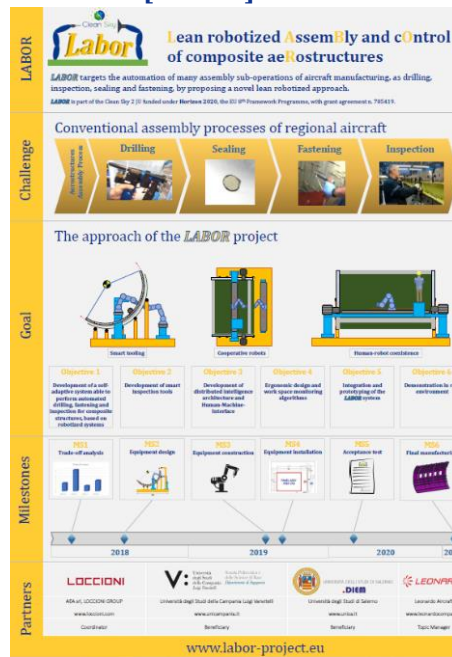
LABOR

Clean Sky 2

Labor

Lean robotized AssemBly and cOntrol of composite aeRostructures

LABOR targets the automation of many assembly sub-operations of aircraft manufacturing, as drilling, inspection, sealing and fastening, by proposing a novel lean robotized approach.

LABOR is part of the Clean Sky 2 JU funded under Horizon 2020, the EU 8th Framework Programme, with grant agreement n. 785419.

Challenge

Conventional assembly processes of regional aircraft

Aerostructures Assembly Process

Drilling

Sealing

Fastening

Inspection

Goal

The approach of the LABOR project

Smart tooling

Cooperative robots

Human-robot coexistence

Objective 1
Development of a self-adaptive system able to perform automated drilling, fastening and inspection for composite structures, based on robotized systems

Objective 2
Development of smart inspection tools

Objective 3
Development of distributed intelligence architecture and Human Machine Interface

Objective 4
Ergonomic design and work space monitoring algorithms

Objective 5
Integration and prototyping of the LABOR system

Objective 6
Demonstration in a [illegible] environment

Milestones

MS1
Trade-off analysis

MS2
Equipment design

MS3
Equipment construction

MS4
Equipment installation

MS5
Acceptance test

MS6
Final manufact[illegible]

2018

2019

2020

20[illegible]

Partners

LOCCIONI
AEA srl, LOCCIONI GROUP
www.loccioni.com
Coordinator

Università degli Studi della Campania Luigi Vanvitelli
Università degli Studi della Campania Luigi Vanvitelli
www.unicampania.it
Beneficiary

UNIVERSITÀ DEGLI STUDI DI SALERNO
DIEM
Università degli Studi di Salerno
www.unisa.it
Beneficiary

LEONAR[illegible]
Leonardo Aircraf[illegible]
www.leonardocomp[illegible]
Topic Manager

www.labor-project.eu